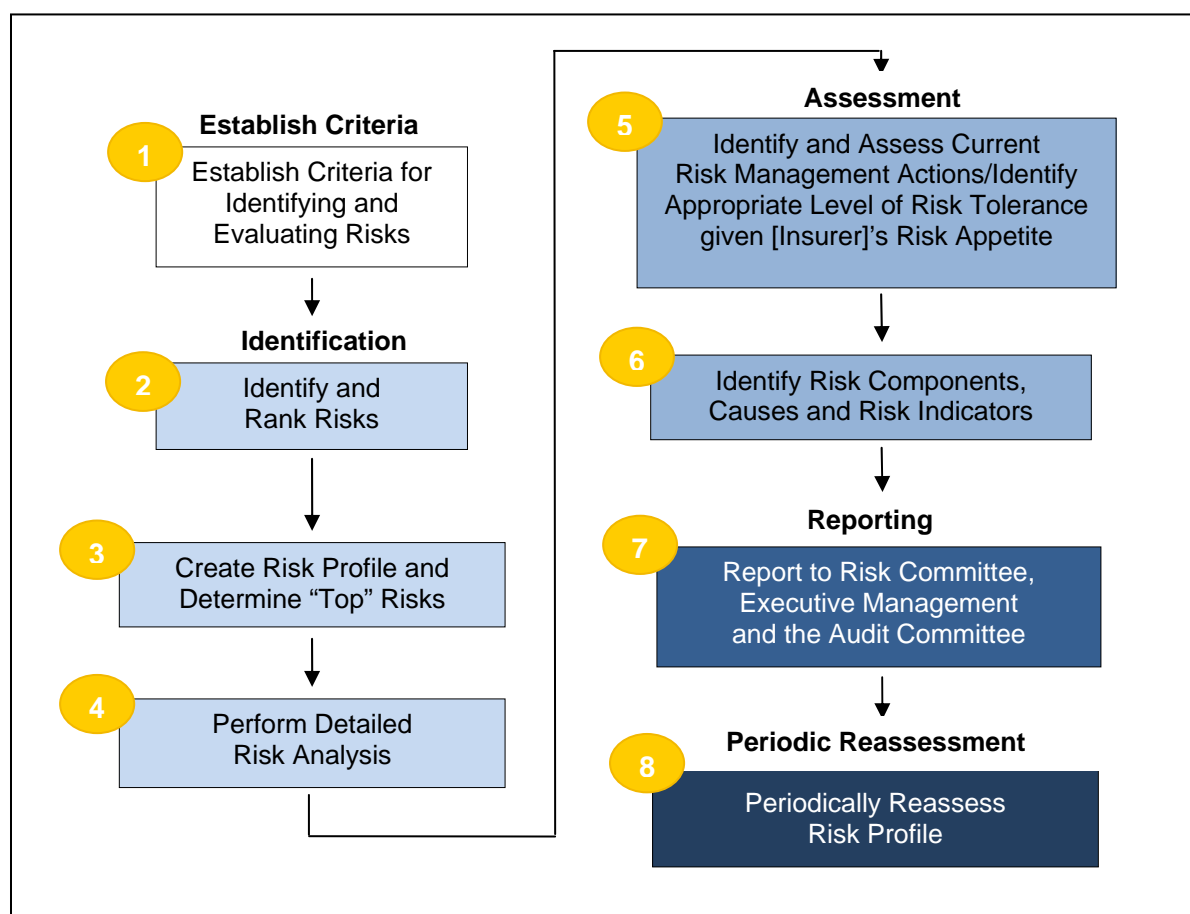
Establish Criteria

1

Establish Criteria for Identifying and Evaluating Risks

Identification

2

Identify and Rank Risks

3

Create Risk Profile and Determine “Top” Risks

4

Perform Detailed Risk Analysis

Assessment

5

Identify and Assess Current Risk Management Actions/Identify Appropriate Level of Risk Tolerance given [Insurer]’s Risk Appetite

6

Identify Risk Components, Causes and Risk Indicators

Reporting

7

Report to Risk Committee, Executive Management and the Audit Committee

Periodic Reassessment

8

Periodically Reassess Risk Profile